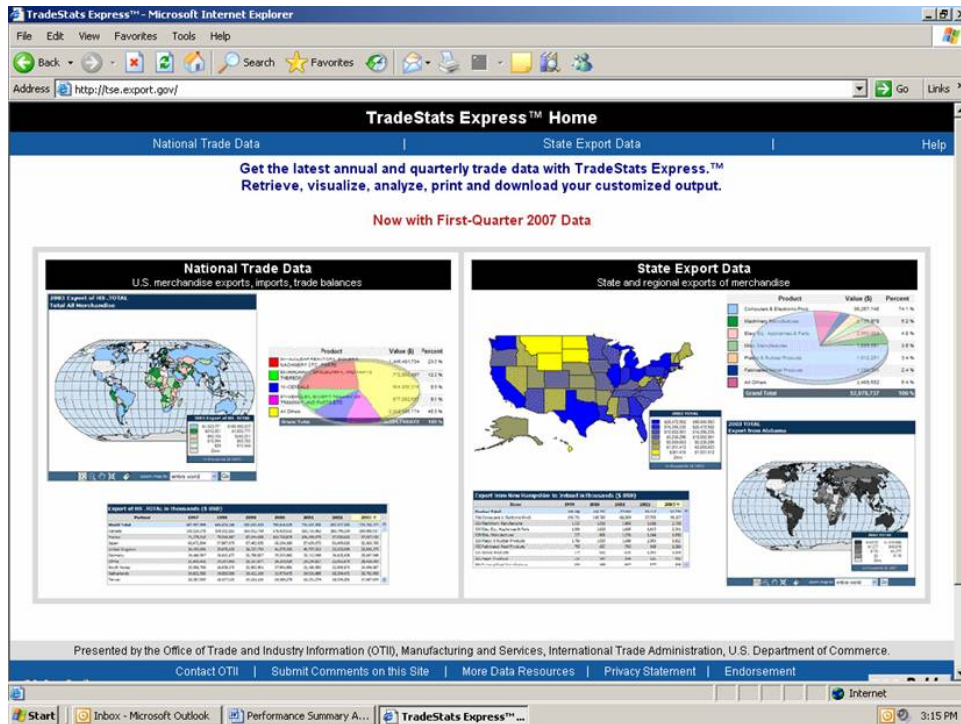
TradeStats Express™ - Microsoft Internet Explorer

File Edit View Favorites Tools Help

Back Search Favorites

Address http://tse.export.gov/ Go Links

TradeStats Express™ Home

National Trade Data | State Export Data | Help

Get the latest annual and quarterly trade data with TradeStats Express.™
Retrieve, visualize, analyze, print and download your customized output.

Now with First-Quarter 2007 Data

National Trade Data
U.S. merchandise exports, imports, trade balances

2003 Export of HS TOTAL
Total All Merchandise

Product Value ($) Percent

All Others

Grand Total

Export of HS TOTAL in thousands ($ USD)

State Export Data
State and regional exports of merchandise

Product Value ($) Percent

Computers & Electronic Prod.

Machinery Manufactures

All Others

Grand Total

2003 TOTAL

Export from New Hampshire to Ireland in thousands ($ USD)

2003 TOTAL
Export from Alabama

Presented by the Office of Trade and Industry Information (OTII), Manufacturing and Services, International Trade Administration, U.S. Department of Commerce.

Contact OTII | Submit Comments on this Site | More Data Resources | Privacy Statement | Endorsement

Internet

Start Inbox - Microsoft Outlook Performance Summary A... TradeStats Express™ ... 3:15 PM